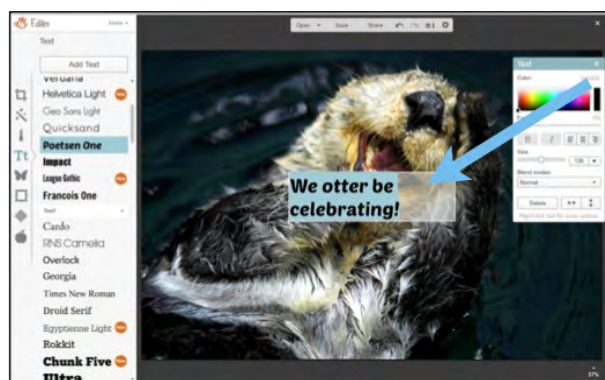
Editor

Text

Add Text

Verdana
Helvetica Light
Geo Sans light
Quicksand
Poetsen One
Impact
League Gothic
Francois One
Text
Cardo
RNS Camelia
Overlock
Georgia
Times New Roman
Droid Serif
Egyptienne Light
Rokkit
Chunk Five
Ultra

Open Save Share

We otter be celebrating!

Text
Color
Size
Blend modes
Normal
Delete

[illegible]